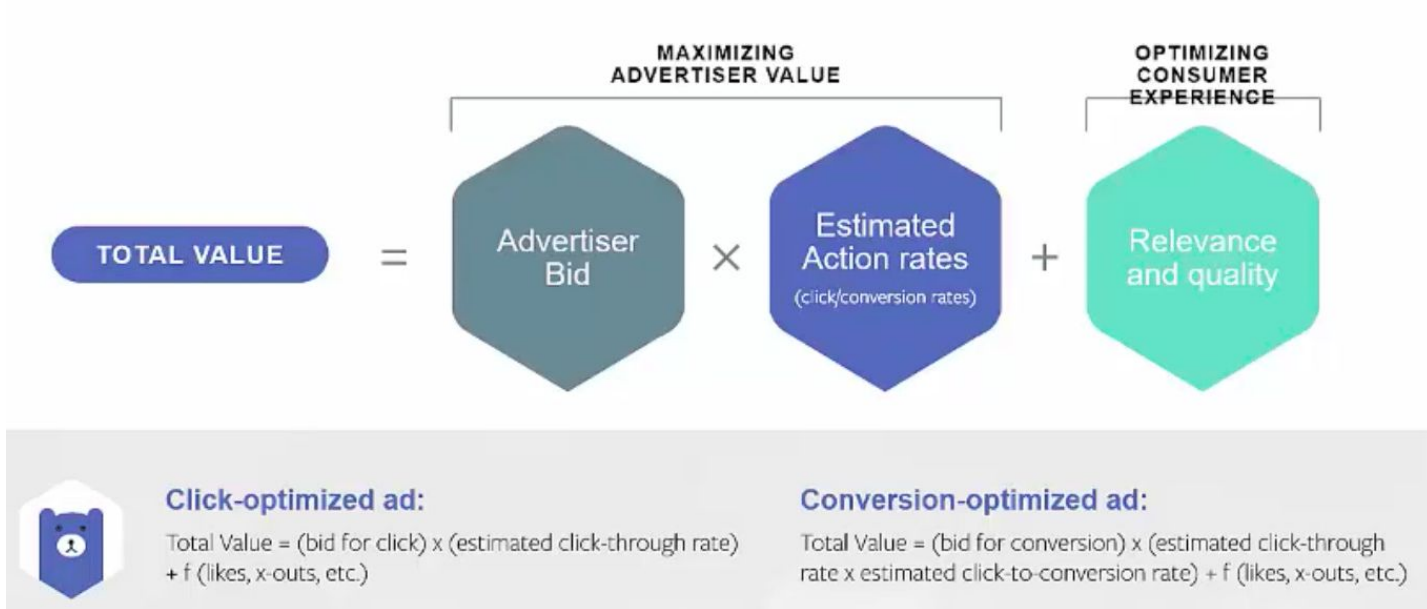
MAXIMIZING ADVERTISER VALUE

OPTIMIZING CONSUMER EXPERIENCE

TOTAL VALUE = Advertiser Bid × Estimated Action rates (click/conversion rates) + Relevance and quality

Click-optimized ad:
Total Value = (bid for click) x (estimated click-through rate) + f (likes, x-outs, etc.)

Conversion-optimized ad:
Total Value = (bid for conversion) x (estimated click-through rate x estimated click-to-conversion rate) + f (likes, x-outs, etc.)